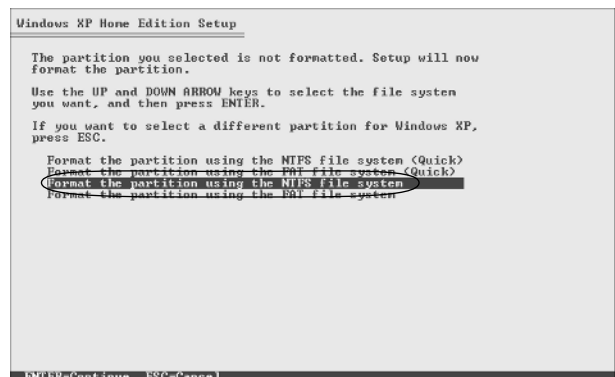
Windows XP Home Edition Setup

The partition you selected is not formatted. Setup will now format the partition.

Use the UP and DOWN ARROW keys to select the file system you want, and then press ENTER.

If you want to select a different partition for Windows XP, press ESC.

Format the partition using the NTFS file system (Quick)
Format the partition using the FAT file system (Quick)
Format the partition using the NTFS file system
Format the partition using the FAT file system

ENTER=Continue ESC=Cancel